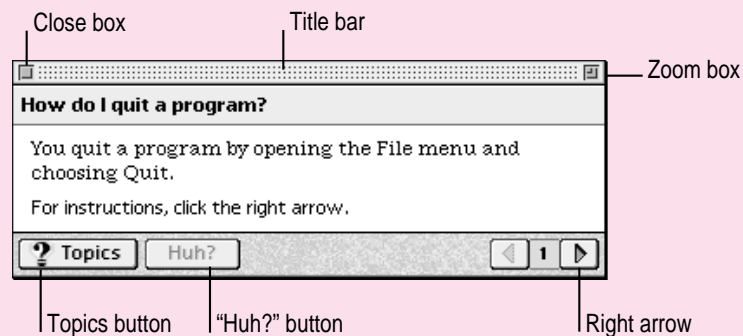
Close box

Title bar

Zoom box

How do I quit a program?

You quit a program by opening the File menu and choosing Quit.

For instructions, click the right arrow.

? Topics

Huh?

1

Topics button

"Huh?" button

Right arrow